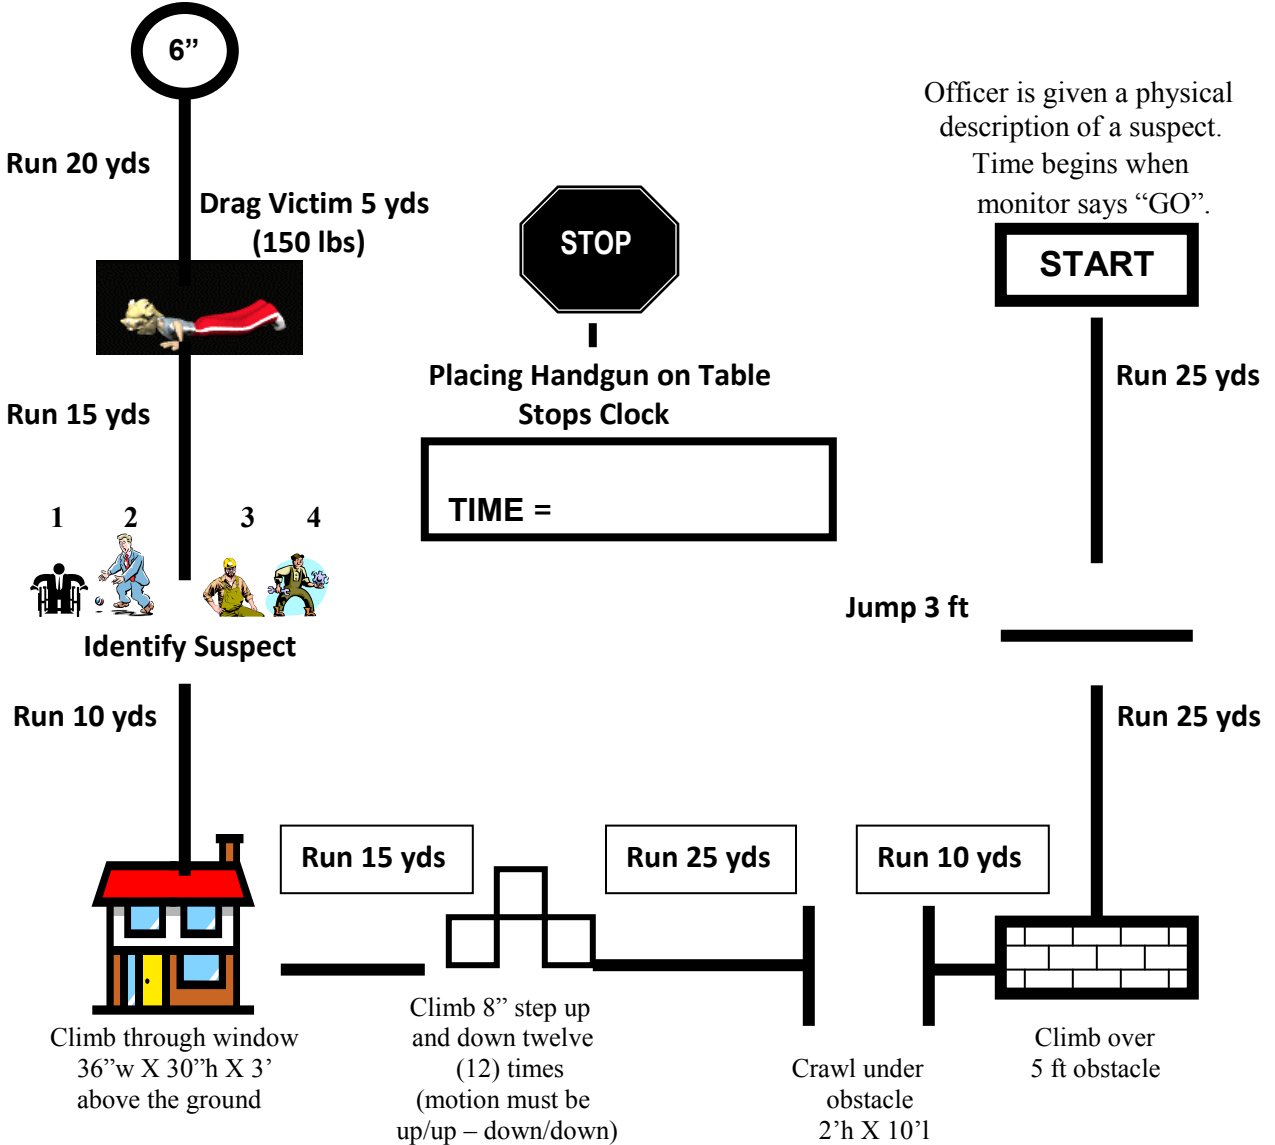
6”

Run 20 yds

Drag Victim 5 yds (150 lbs)

STOP

Officer is given a physical description of a suspect. Time begins when monitor says “GO”.

START

Placing Handgun on Table Stops Clock

Run 25 yds

Run 15 yds

TIME =

1 2 3 4

Identify Suspect

Jump 3 ft

Run 10 yds

Run 25 yds

Run 15 yds

Run 25 yds

Run 10 yds

Climb through window 36”w X 30”h X 3’ above the ground

Climb 8” step up and down twelve (12) times (motion must be up/up – down/down)

Crawl under obstacle 2’h X 10’l

Climb over 5 ft obstacle